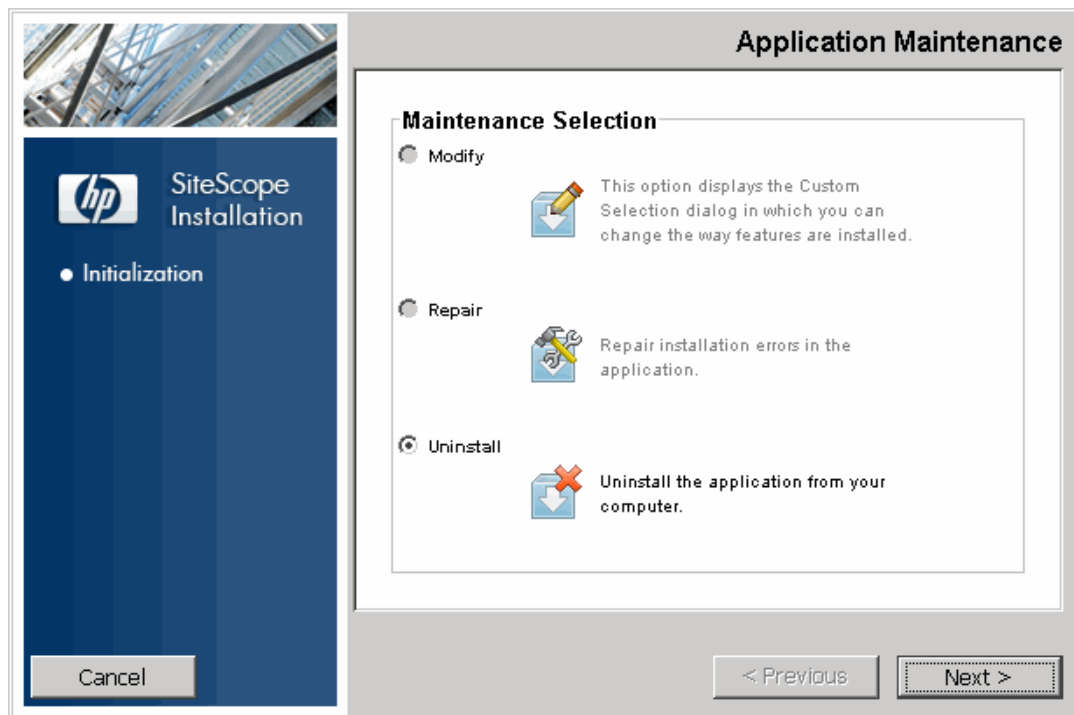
Application Maintenance

hp

SiteScope Installation

• Initialization

Maintenance Selection

Modify

This option displays the Custom Selection dialog in which you can change the way features are installed.

Repair

Repair installation errors in the application.

Uninstall

Uninstall the application from your computer.

Cancel

< Previous

Next >